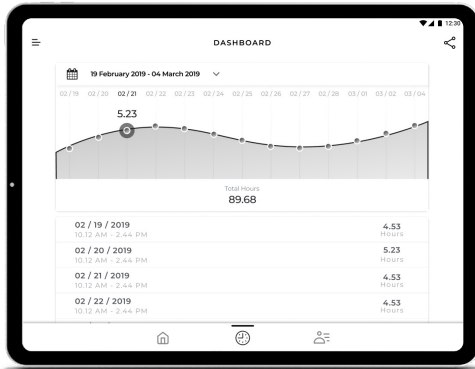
12:30

DASHBOARD

19 February 2019 - 04 March 2019

02 / 19 02 / 20 02 / 21 02 / 22 02 / 23 02 / 24 02 / 25 02 / 26 02 / 27 02 / 28 03 / 01 03 / 02 03 / 04

5.23

Total Hours
89.68

02 / 19 / 2019
10.12 AM - 2.44 PM
4.53
Hours

02 / 20 / 2019
10.12 AM - 2.44 PM
5.23
Hours

02 / 21 / 2019
10.12 AM - 2.44 PM
4.53
Hours

02 / 22 / 2019
10.12 AM - 2.44 PM
4.53
Hours